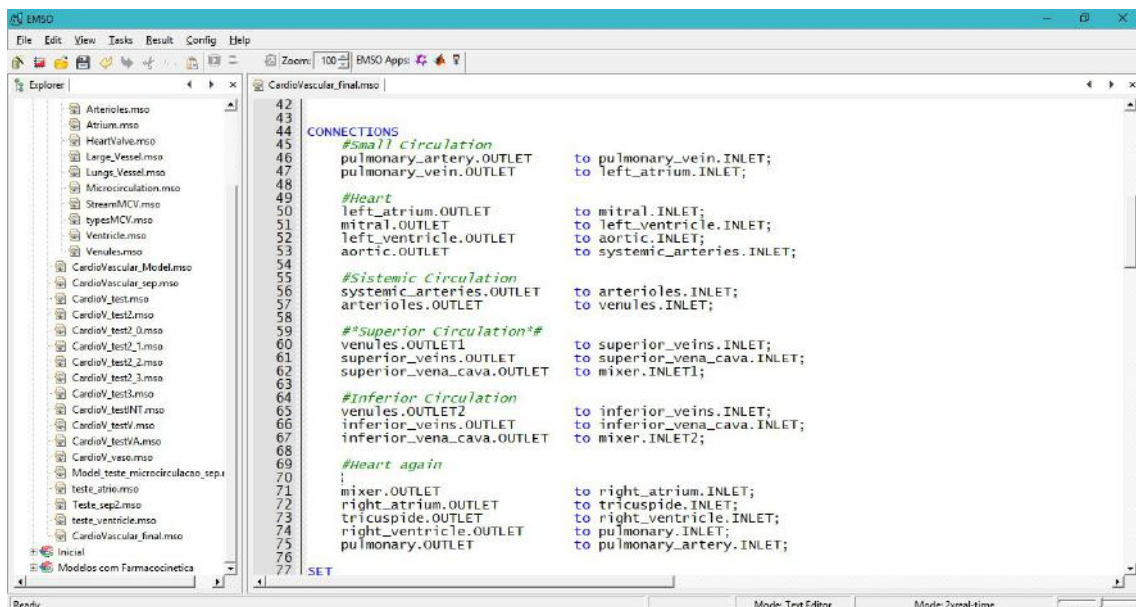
EMSO

File Edit View Tasks Result Config Help

Zoom: 100 EMSO Apps:

Explorer

CardioVascular_final.mso

Arterioles.mso
Atrium.mso
HeartValve.mso
Large_Vessel.mso
Lungs_Vessel.mso
Microcirculation.mso
StreamMCV.mso
typesMCV.mso
Ventricle.mso
Venules.mso
CardioVascular_Model.mso
CardioVascular_sep.mso
CardioV_test.mso
CardioV_test2.mso
CardioV_test2_0.mso
CardioV_test2_1.mso
CardioV_test2_2.mso
CardioV_test2_3.mso
CardioV_test3.mso
CardioV_testINT.mso
CardioV_testV.mso
CardioV_testVA.mso
CardioV_vaso.mso
Model_teste_microcirculacao_sep.
teste_atrio.mso
Teste_sep2.mso
teste_ventricle.mso
CardioVascular_final.mso
Inicial
Modelos com Farmacocinetica

42
43
44 CONNECTIONS
45 #Small Circulation
46 pulmonary_artery.OUTLET to pulmonary_vein.INLET;
47 pulmonary_vein.OUTLET to left_atrium.INLET;
48
49 #Heart
50 left_atrium.OUTLET to mitral.INLET;
51 mitral.OUTLET to left_ventricle.INLET;
52 left_ventricle.OUTLET to aortic.INLET;
53 aortic.OUTLET to systemic_arteries.INLET;
54
55 #Sistemic Circulation
56 systemic_arteries.OUTLET to arterioles.INLET;
57 arterioles.OUTLET to venules.INLET;
58
59 #*Superior Circulation*#
60 venules.OUTLET1 to superior_veins.INLET;
61 superior_veins.OUTLET to superior_vena_cava.INLET;
62 superior_vena_cava.OUTLET to mixer.INLET1;
63
64 #Inferior Circulation
65 venules.OUTLET2 to inferior_veins.INLET;
66 inferior_veins.OUTLET to inferior_vena_cava.INLET;
67 inferior_vena_cava.OUTLET to mixer.INLET2;
68
69 #Heart again
70
71 mixer.OUTLET to right_atrium.INLET;
72 right_atrium.OUTLET to tricuspide.INLET;
73 tricuspide.OUTLET to right_ventricle.INLET;
74 right_ventricle.OUTLET to pulmonary.INLET;
75 pulmonary.OUTLET to pulmonary_artery.INLET;
76
77 SET

Ready
Mode: Text Editor
Mode: 2xreal-time